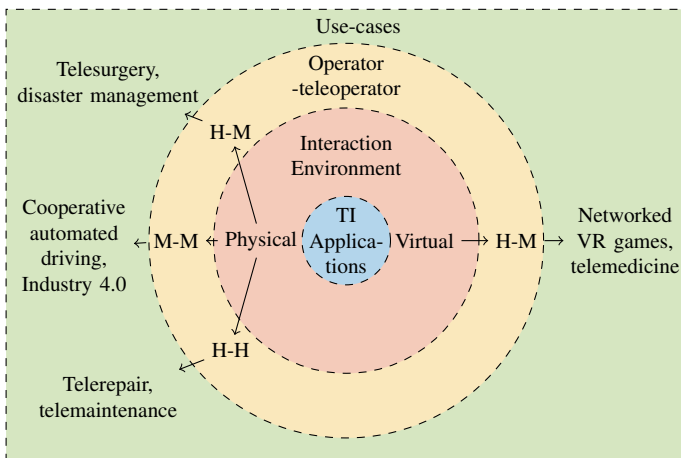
Use-cases

Telesurgery, disaster management

Operator -teleoperator

H-M

Interaction Environment

Cooperative automated driving, Industry 4.0

M-M

Physical

TI Applica- tions

Virtual

H-M

Networked VR games, telemedicine

H-H

Telerepair, telemaintenance